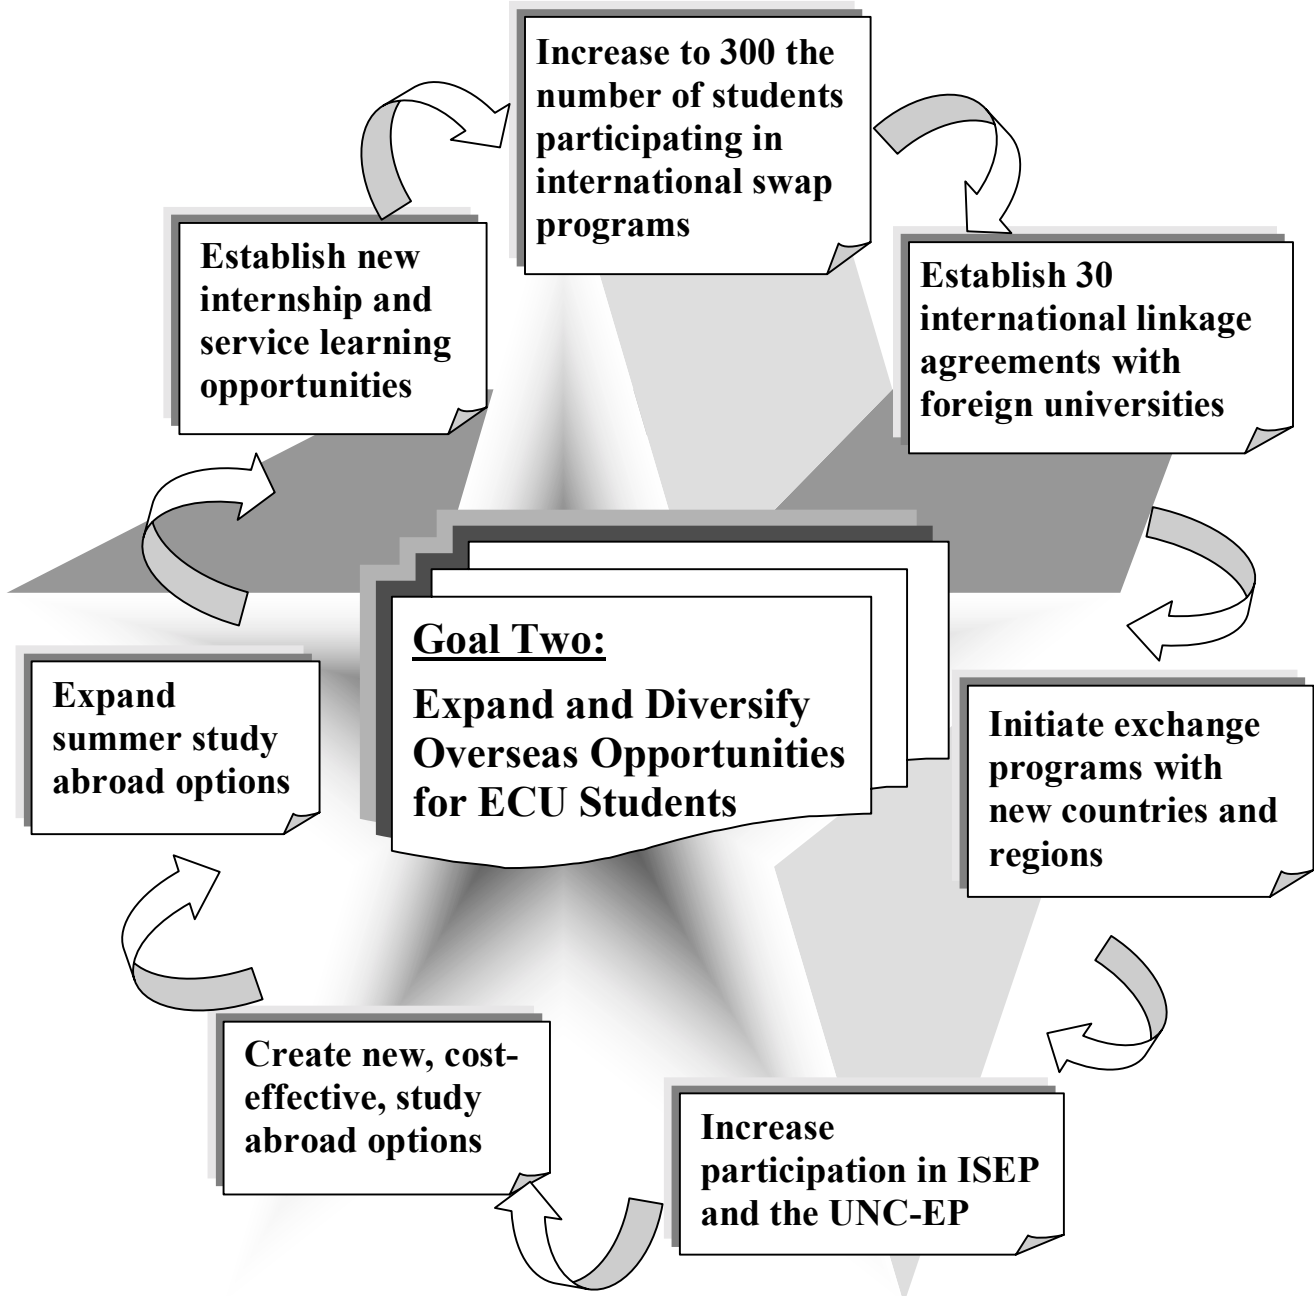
Increase to 300 the number of students participating in international swap programs

Establish 30 international linkage agreements with foreign universities

Initiate exchange programs with new countries and regions

Increase participation in ISEP and the UNC-EP

Create new, cost-effective, study abroad options

Expand summer study abroad options

Establish new internship and service learning opportunities

Goal Two:

Expand and Diversify Overseas Opportunities for ECU Students